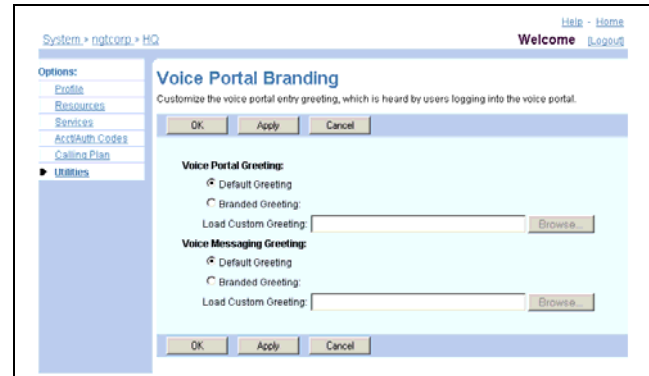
Help - Home

System » ngtcorp » HQ

Welcome [Logout]

Options:
Profile
Resources
Services
Acct/Auth Codes
Calling Plan
Utilities

Voice Portal Branding

Customize the voice portal entry greeting, which is heard by users logging into the voice portal.

OK Apply Cancel

Voice Portal Greeting:
Default Greeting
Branded Greeting:
Load Custom Greeting: Browse...

Voice Messaging Greeting:
Default Greeting
Branded Greeting:
Load Custom Greeting: Browse...

OK Apply Cancel